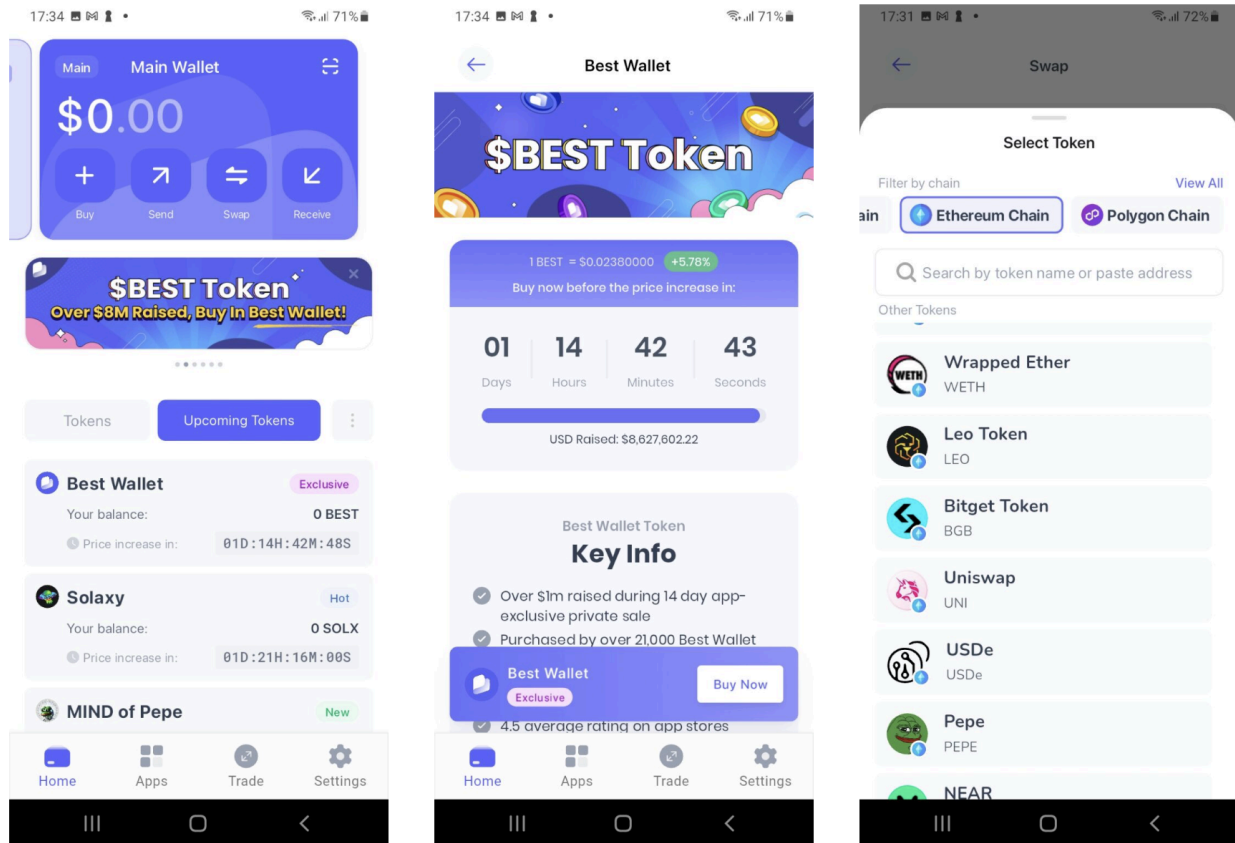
17:34 71%

Main Main Wallet

$0.00

Buy Send Swap Receive

$BEST Token
Over $8M Raised, Buy In Best Wallet!

Tokens Upcoming Tokens

Best Wallet Exclusive
Your balance: 0 BEST
Price increase in: 01D:14H:42M:48S

Solaxy Hot
Your balance: 0 SOLX
Price increase in: 01D:21H:16M:00S

MIND of Pepe New

Home Apps Trade Settings

17:34 71%

Best Wallet

$BEST Token

1 BEST = $0.02380000 +5.78%
Buy now before the price increase in:

01 Days 14 Hours 42 Minutes 43 Seconds

USD Raised: $8,627,602.22

Best Wallet Token
Key Info

Over $1m raised during 14 day app-exclusive private sale
Purchased by over 21,000 Best Wallet
4.5 average rating on app stores

Best Wallet Exclusive Buy Now

Home Apps Trade Settings

17:31 72%

Swap

Select Token

Filter by chain View All
ain Ethereum Chain Polygon Chain

Search by token name or paste address

Other Tokens

Wrapped Ether
WETH

Leo Token
LEO

Bitget Token
BGB

Uniswap
UNI

USDe
USDe

Pepe
PEPE

NEAR